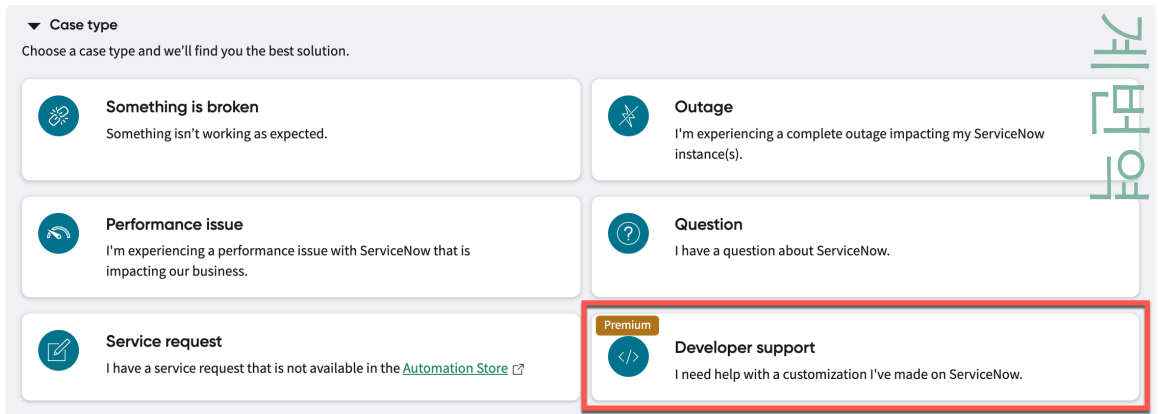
Case type

Choose a case type and we'll find you the best solution.

Something is broken
Something isn't working as expected.

Outage
I'm experiencing a complete outage impacting my ServiceNow instance(s).

Performance issue
I'm experiencing a performance issue with ServiceNow that is impacting our business.

Question
I have a question about ServiceNow.

Service request
I have a service request that is not available in the Automation Store

Premium
Developer support
I need help with a customization I've made on ServiceNow.

개발자 지원